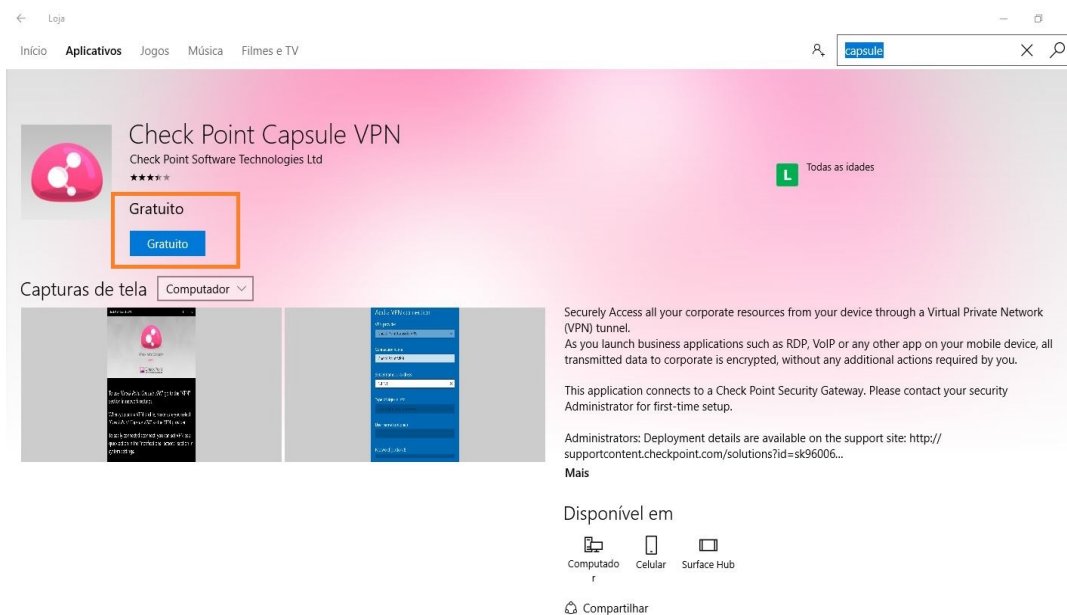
Loja

Início Aplicativos Jogos Música Filmes e TV

capsule

Check Point Capsule VPN

Check Point Software Technologies Ltd

L Todas as idades

Gratuito

Gratuito

Capturas de tela Computador

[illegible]

Add a VPN connection

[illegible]

Securely Access all your corporate resources from your device through a Virtual Private Network (VPN) tunnel.
As you launch business applications such as RDP, VoIP or any other app on your mobile device, all transmitted data to corporate is encrypted, without any additional actions required by you.

This application connects to a Check Point Security Gateway. Please contact your security Administrator for first-time setup.

Administrators: Deployment details are available on the support site: http://supportcontent.checkpoint.com/solutions?id=sk96006...

Mais

Disponível em

Computador Celular Surface Hub

Compartilhar